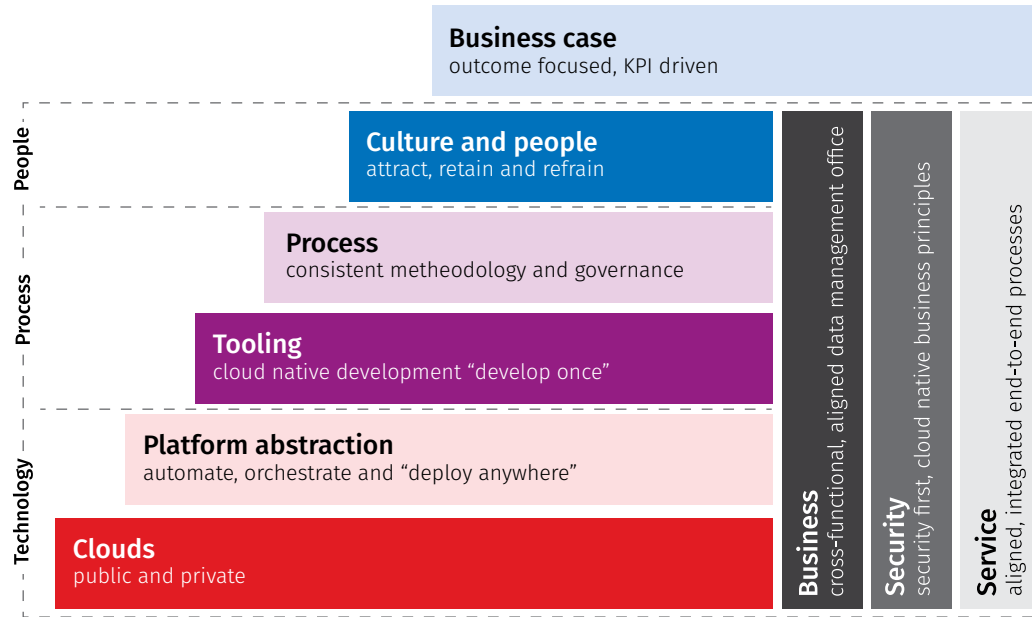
Business case
outcome focused, KPI driven

People

Culture and people
attract, retain and refrain

Process

Process
consistent metheodology and governance

Tooling
cloud native development "develop once"

Technology

Platform abstraction
automate, orchestrate and "deploy anywhere"

Clouds
public and private

Business
cross-functional, aligned data management office

Security
security first, cloud native business principles

Service
aligned, integrated end-to-end processes